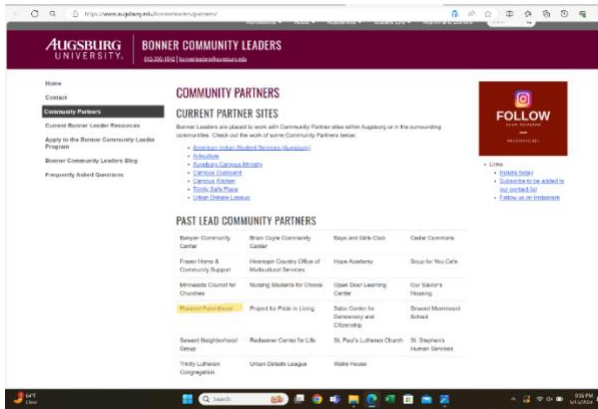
https://www.augsburg.edu/bonnerleaders/partners/

AUGSBURG UNIVERSITY. | BONNER COMMUNITY LEADERS

612-330-1542 | bonnerleaders@augsburg.edu

Home

Contact

Community Partners

Current Bonner Leader Resources

Apply to the Bonner Community Leader Program

Bonner Community Leaders Blog

Frequently Asked Questions

COMMUNITY PARTNERS

CURRENT PARTNER SITES

Bonner Leaders are placed to work with Community Partner sites within Augsburg or in the surrounding communities. Check out the work of some Community Partners below.

- American Indian Student Services (Augsburg)
- Arboretum
- Augsburg Campus Ministry
- Campus Cupboard
- Campus Kitchen
- Trinity Safe Place
- Urban Debate League

PAST LEAD COMMUNITY PARTNERS

| | | | |
|---|---|---|---|
| Banyan Community Center | Brian Coyle Community Center | Boys and Girls Club | Cedar Commons |
| Fraser Home & Community Support | Hennepin Country Office of Multicultural Services | Hope Academy | Soup for You Cafe |
| Minnesota Council for Churches | Nursing Students for Choice | Open Door Learning Center | Our Savior's Housing |
| Planned Parenthood | Project for Pride in Living | Sabo Center for Democracy and Citizenship | Seward Montessori School |
| Seward Neighborhood Group | Redeemer Center for Life | St. Paul's Lutheran Church | St. Stephen's Human Services |
| Trinity Lutheran Congregation | Urban Debate League | Waite House | |

FOLLOW

Links

-Holistic today
- Subscribe to be added to our contact list
- Follow us on Instagram

Search